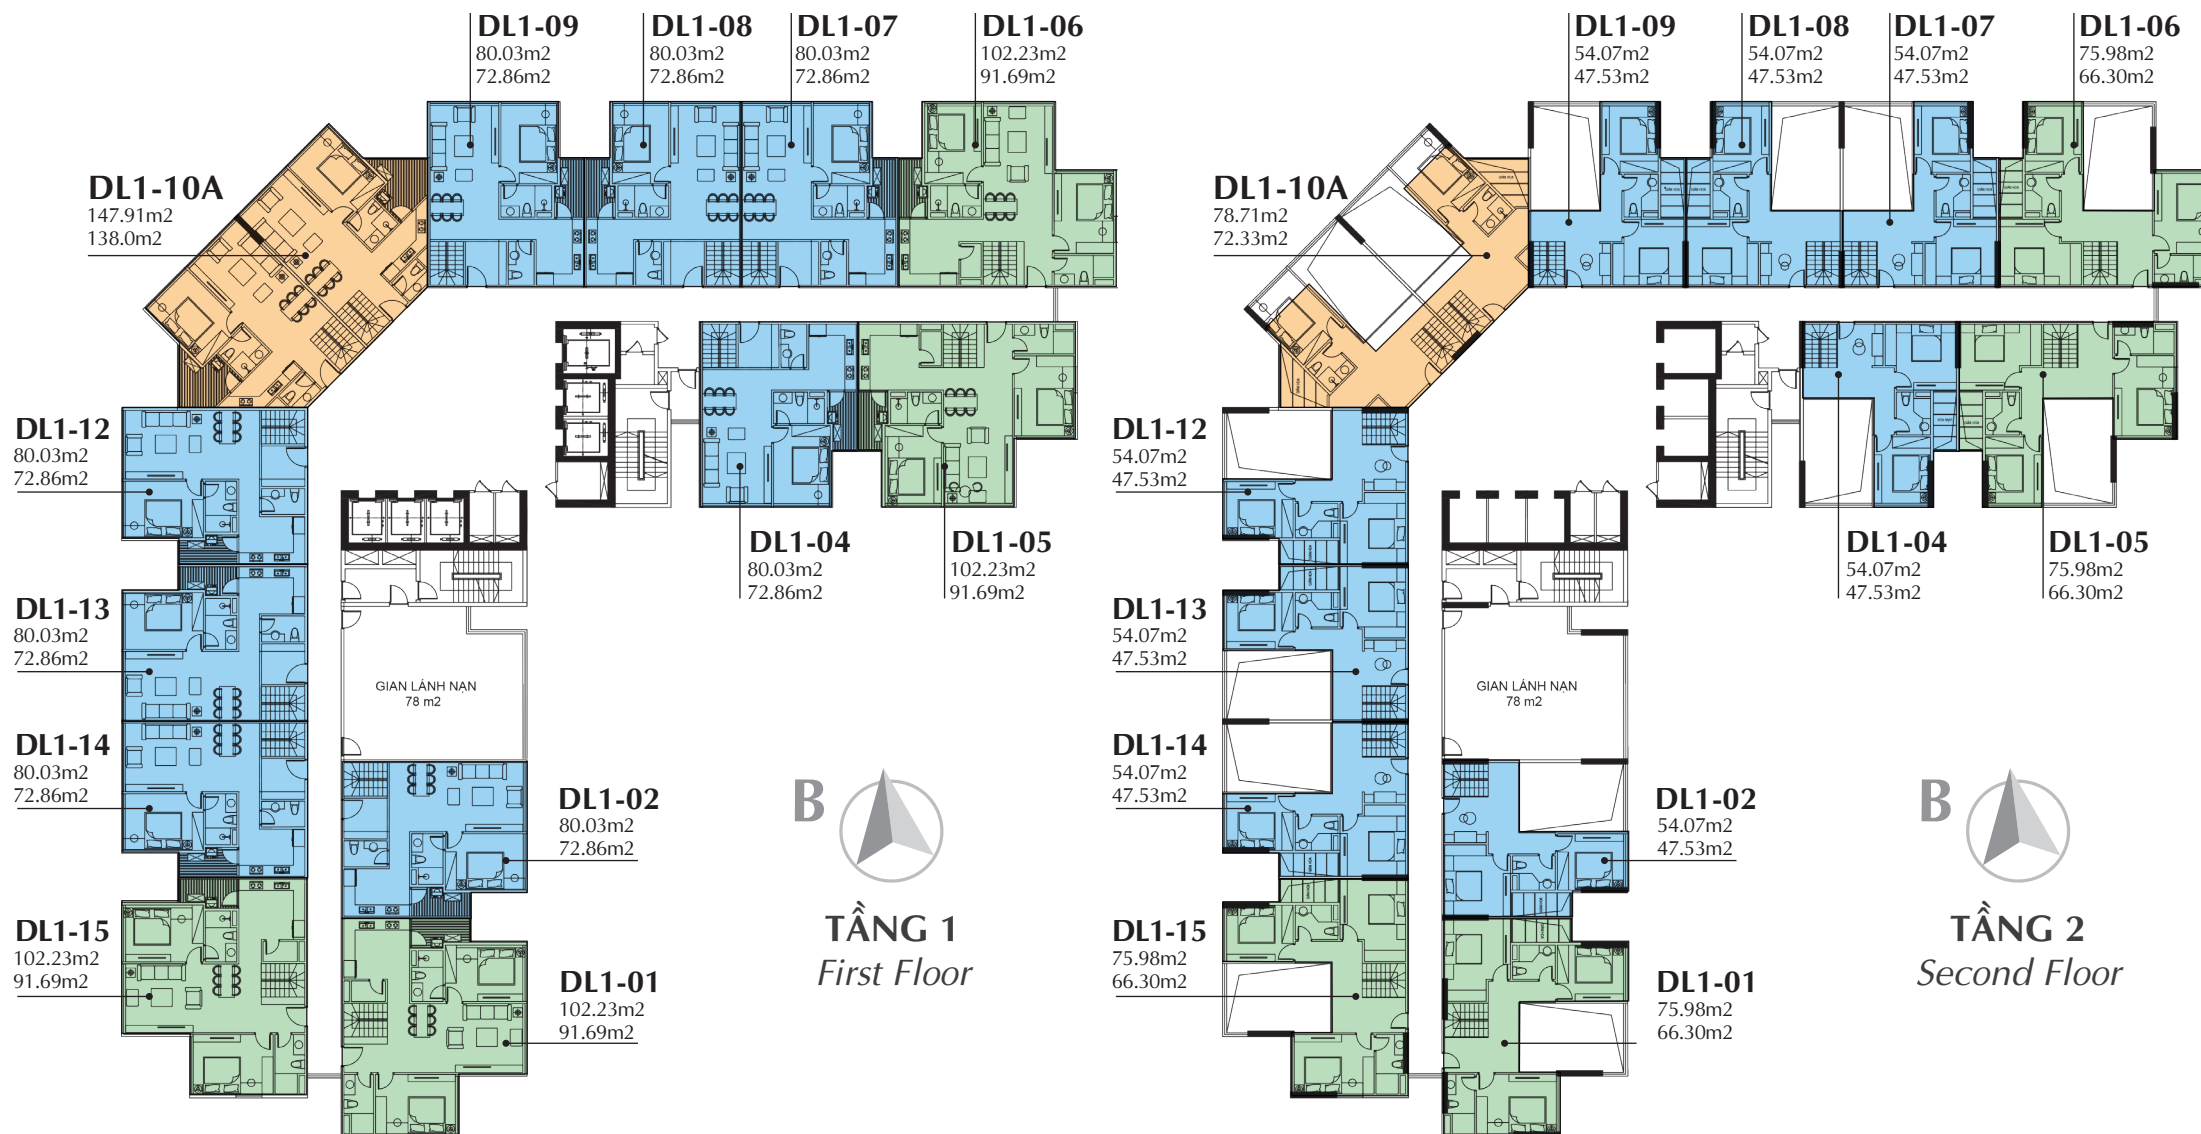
DL1-09
80.03m2
72.86m2

DL1-08
80.03m2
72.86m2

DL1-07
80.03m2
72.86m2

DL1-06
102.23m2
91.69m2

DL1-10A
147.91m2
138.0m2

DL1-12
80.03m2
72.86m2

DL1-13
80.03m2
72.86m2

DL1-14
80.03m2
72.86m2

DL1-15
102.23m2
91.69m2

GIAN LÁNH NẠN
78 m2

DL1-04
80.03m2
72.86m2

DL1-05
102.23m2
91.69m2

DL1-02
80.03m2
72.86m2

DL1-01
102.23m2
91.69m2

B

TẦNG 1
First Floor

DL1-09
54.07m2
47.53m2

DL1-08
54.07m2
47.53m2

DL1-07
54.07m2
47.53m2

DL1-06
75.98m2
66.30m2

DL1-10A
78.71m2
72.33m2

DL1-12
54.07m2
47.53m2

DL1-13
54.07m2
47.53m2

DL1-14
54.07m2
47.53m2

DL1-15
75.98m2
66.30m2

GIAN LÁNH NẠN
78 m2

DL1-04
54.07m2
47.53m2

DL1-05
75.98m2
66.30m2

DL1-02
54.07m2
47.53m2

DL1-01
75.98m2
66.30m2

B

TẦNG 2
Second Floor